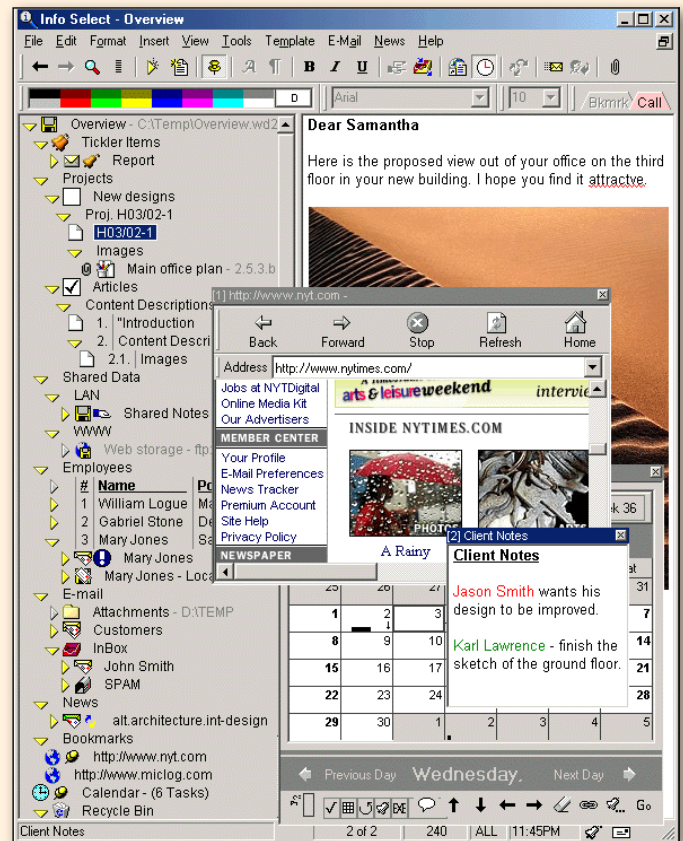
Info Select - Overview

File Edit Format Insert View Tools Template E-Mail News Help

D

Arial

10

Bkmrk Call

Overview - C:\Temp\Overview.wd2
Tickler Items
Report
Projects
New designs
Proj. H03/02-1
H03/02-1
Images
Main office plan - 2.5.3.b
Articles
Content Descriptions
1. "Introduction
2. Content Descri
2.1. Images
Shared Data
LAN
Shared Notes
WWW
Web storage - ftp
Employees

| | # | Name | Po |
|---|---|---|---|
| | 1 | William Logue | Ma |
| | 2 | Gabriel Stone | De |
| | 3 | Mary Jones | Sa |

Mary Jones
Mary Jones - Loca
E-mail
Attachments - D:\TEMP
Customers
InBox
John Smith
SPAM
News
alt.architecture.int-design
Bookmarks
http://www.nyt.com
http://www.miclog.com
Calendar - (6 Tasks)
Recycle Bin

Dear Samantha

Here is the proposed view out of your office on the third floor in your new building. I hope you find it attractve.

[1] http://www.nyt.com -

Back Forward Stop Refresh Home

Address http://www.nytimes.com/

Jobs at NYTDigital
Online Media Kit
Our Advertisers
MEMBER CENTER
Your Profile
E-Mail Preferences
News Tracker
Premium Account
Site Help
Privacy Policy
NEWSPAPER

arts & leisure weekend
intervie
INSIDE NYTIMES.COM
PHOTOS
A Rainy

[2] Client Notes
Client Notes

Jason Smith wants his design to be improved.

Karl Lawrence - finish the sketch of the ground floor.

k 36
at

| 25 | 26 | 27 | | | | 31 |
|---|---|---|---|---|---|---|
| 1 | 2 | 3 | | | | 7 |
| 8 | 9 | 10 | | | | 14 |
| 15 | 16 | 17 | | | | 21 |
| 22 | 23 | 24 | | | | 28 |
| 29 | 30 | 1 | 2 | 3 | 4 | 5 |

Previous Day Wednesday, Next Day

Go

Client Notes | 2 of 2 | 240 | ALL | 11:45PM